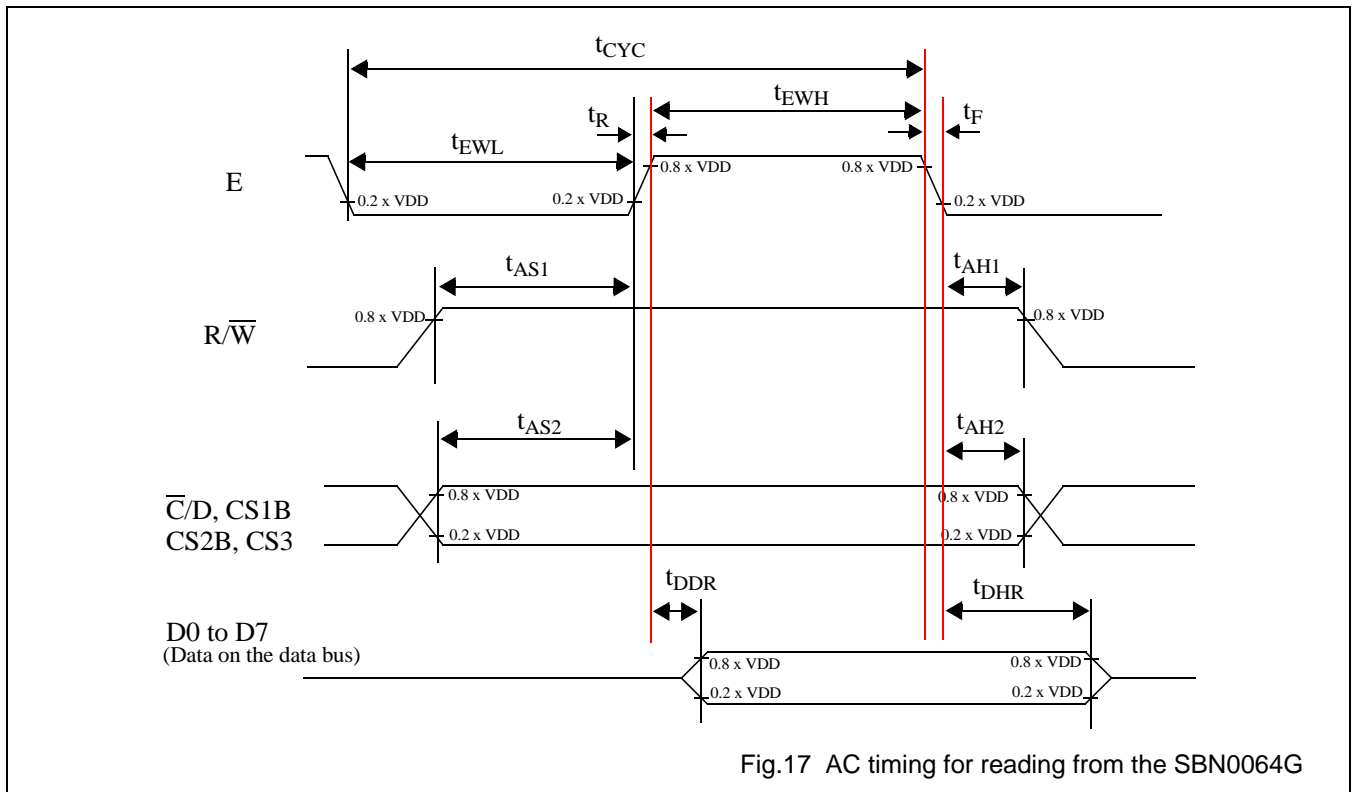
$t_{CYC}$

$t_R$ $t_{EWH}$ $t_F$

$t_{EWL}$

E

0.8 x VDD 0.8 x VDD

0.2 x VDD 0.2 x VDD 0.2 x VDD

$t_{AS1}$ $t_{AH1}$

$R/\overline{W}$

0.8 x VDD 0.8 x VDD

$t_{AS2}$ $t_{AH2}$

$\overline{C}$/D, CS1B
CS2B, CS3

0.8 x VDD 0.8 x VDD
0.2 x VDD 0.2 x VDD

$t_{DDR}$ $t_{DHR}$

D0 to D7
(Data on the data bus)

0.8 x VDD 0.8 x VDD
0.2 x VDD 0.2 x VDD

Fig.17 AC timing for reading from the SBN0064G